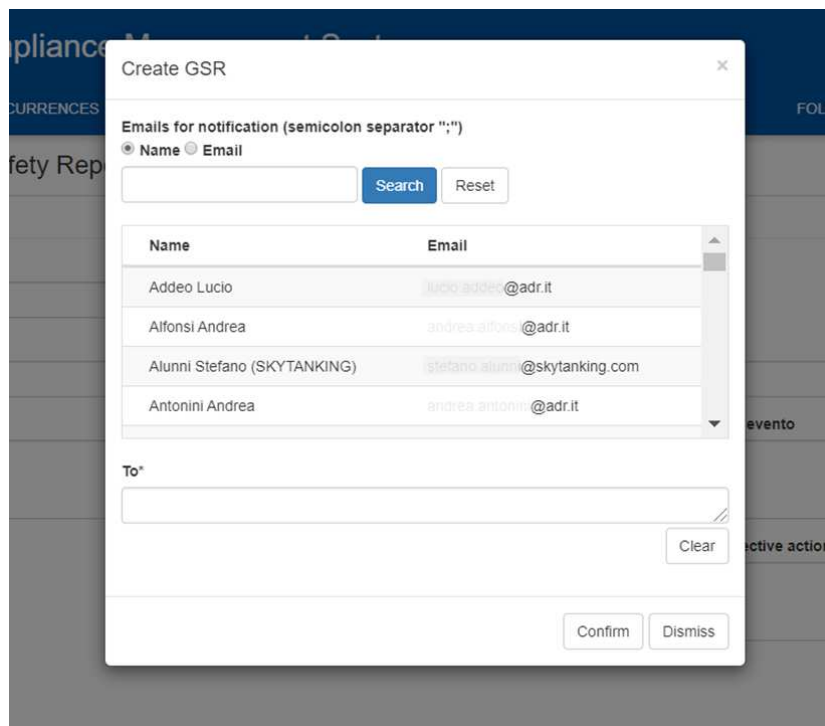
npliance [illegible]

CURRENCES

FOL

fety Rep

evento

ective actio

Create GSR

×

Emails for notification (semicolon separator ";")

Name Email

Search Reset

| Name | Email |
|---|---|
| Addeo Lucio | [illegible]@adr.it |
| Alfonsi Andrea | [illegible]@adr.it |
| Alunni Stefano (SKYTANKING) | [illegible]@skytanking.com |
| Antonini Andrea | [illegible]@adr.it |

To*

Clear

Confirm Dismiss